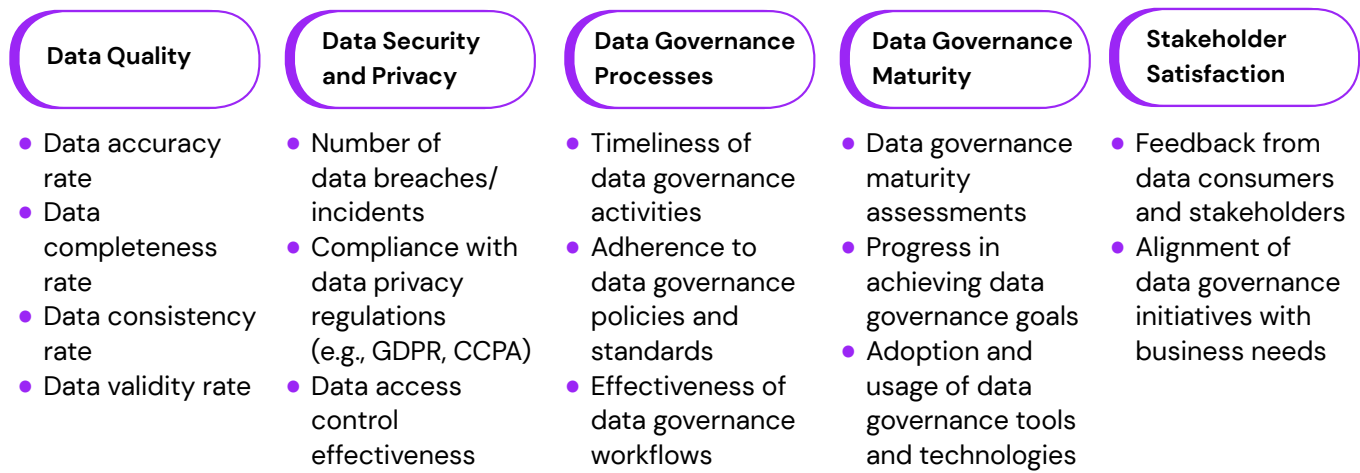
Data Quality

- Data accuracy rate
- Data completeness rate
- Data consistency rate
- Data validity rate

Data Security and Privacy

- Number of data breaches/ incidents
- Compliance with data privacy regulations (e.g., GDPR, CCPA)
- Data access control effectiveness

Data Governance Processes

- Timeliness of data governance activities
- Adherence to data governance policies and standards
- Effectiveness of data governance workflows

Data Governance Maturity

- Data governance maturity assessments
- Progress in achieving data governance goals
- Adoption and usage of data governance tools and technologies

Stakeholder Satisfaction

- Feedback from data consumers and stakeholders
- Alignment of data governance initiatives with business needs